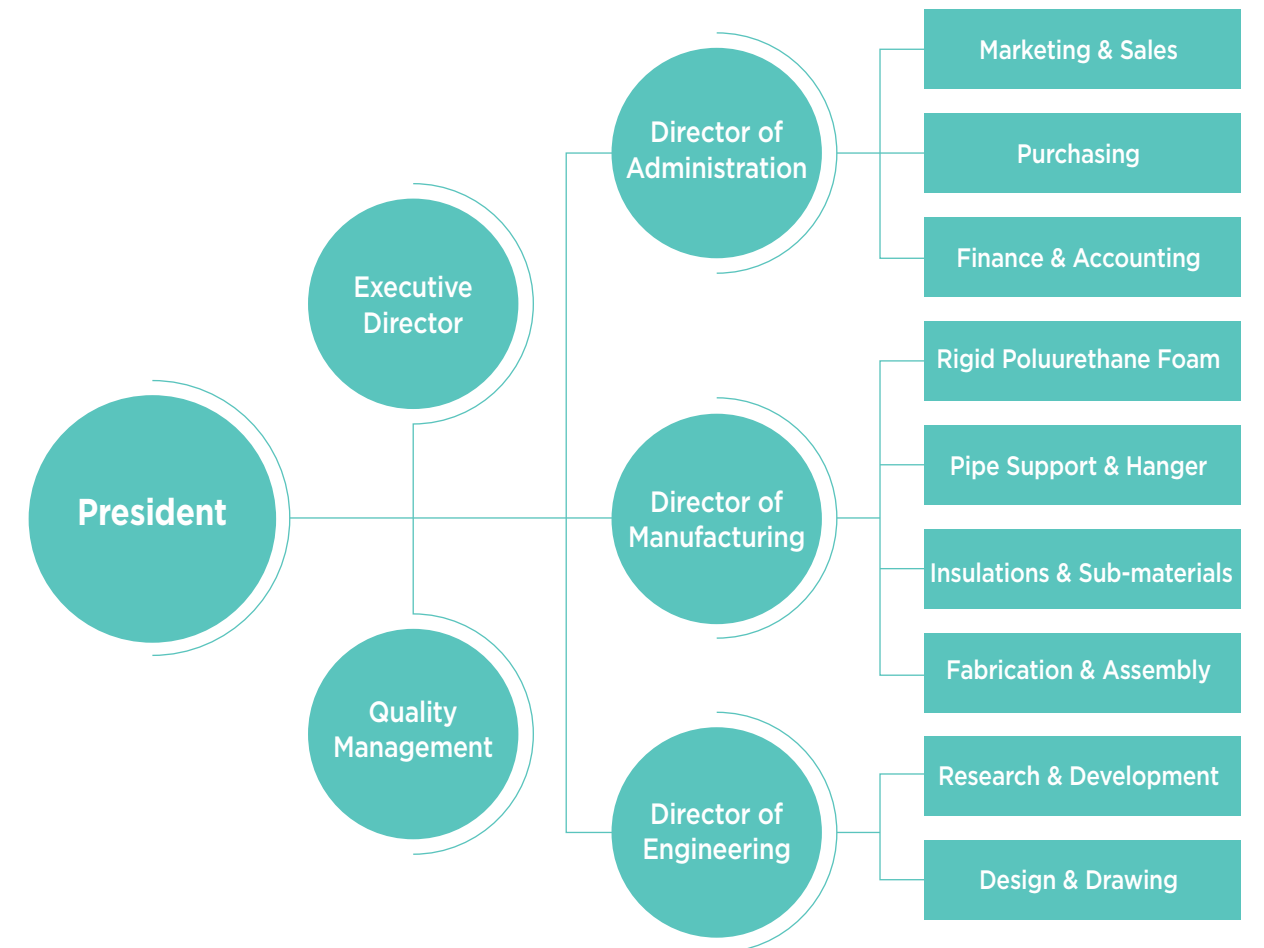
President

Executive Director

Quality Management

Director of Administration

Marketing & Sales

Purchasing

Finance & Accounting

Director of Manufacturing

Rigid Poluurethane Foam

Pipe Support & Hanger

Insulations & Sub-materials

Fabrication & Assembly

Director of Engineering

Research & Development

Design & Drawing